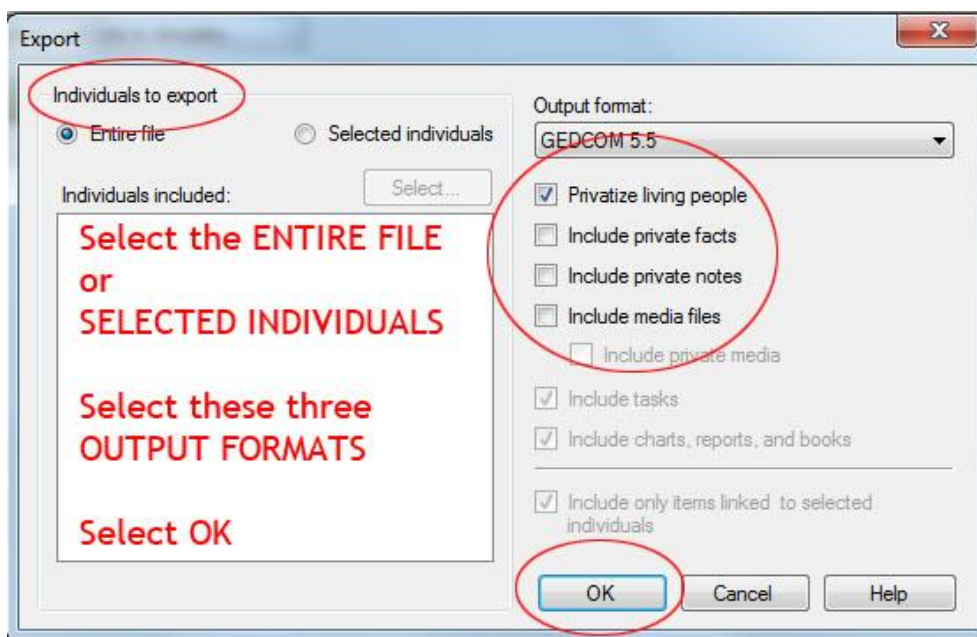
Export

Individuals to export

Entire file

Selected individuals

Individuals included:

Select...

Select the ENTIRE FILE
or
SELECTED INDIVIDUALS

Select these three
OUTPUT FORMATS

Select OK

Output format:

GEDCOM 5.5

Privatize living people

Include private facts

Include private notes

Include media files

Include private media

Include tasks

Include charts, reports, and books

Include only items linked to selected individuals

OK

Cancel

Help